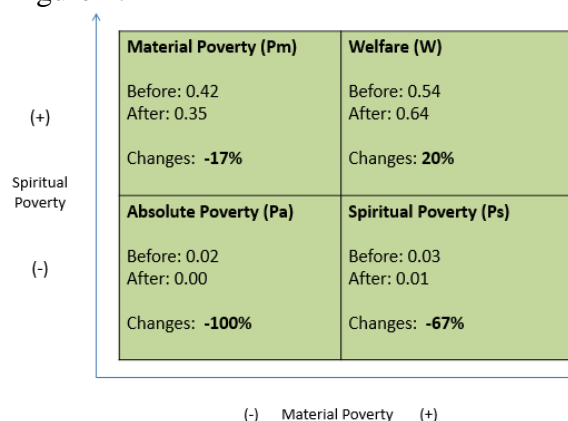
(+)

Spiritual Poverty

(-)

| Material Poverty (Pm) Before: 0.42 After: 0.35 Changes: **-17%** | Welfare (W) Before: 0.54 After: 0.64 Changes: **20%** |
|---|---|
| **Absolute Poverty (Pa)** Before: 0.02 After: 0.00 Changes: **-100%** | **Spiritual Poverty (Ps)** Before: 0.03 After: 0.01 Changes: **-67%** |

(-) Material Poverty (+)